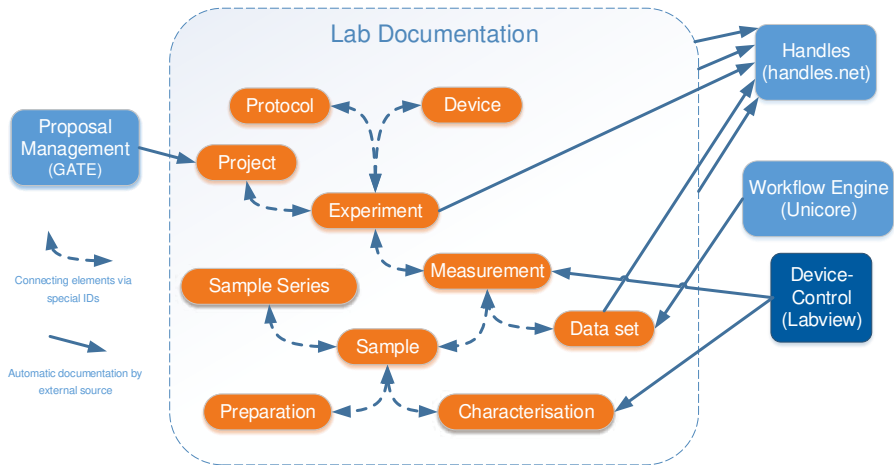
Lab Documentation

Proposal Management (GATE)

Protocol

Device

Project

Experiment

Measurement

Sample Series

Sample

Data set

Preparation

Characterisation

Handles (handles.net)

Workflow Engine (Unicore)

Device-Control (Labview)

Connecting elements via special IDs

Automatic documentation by external source